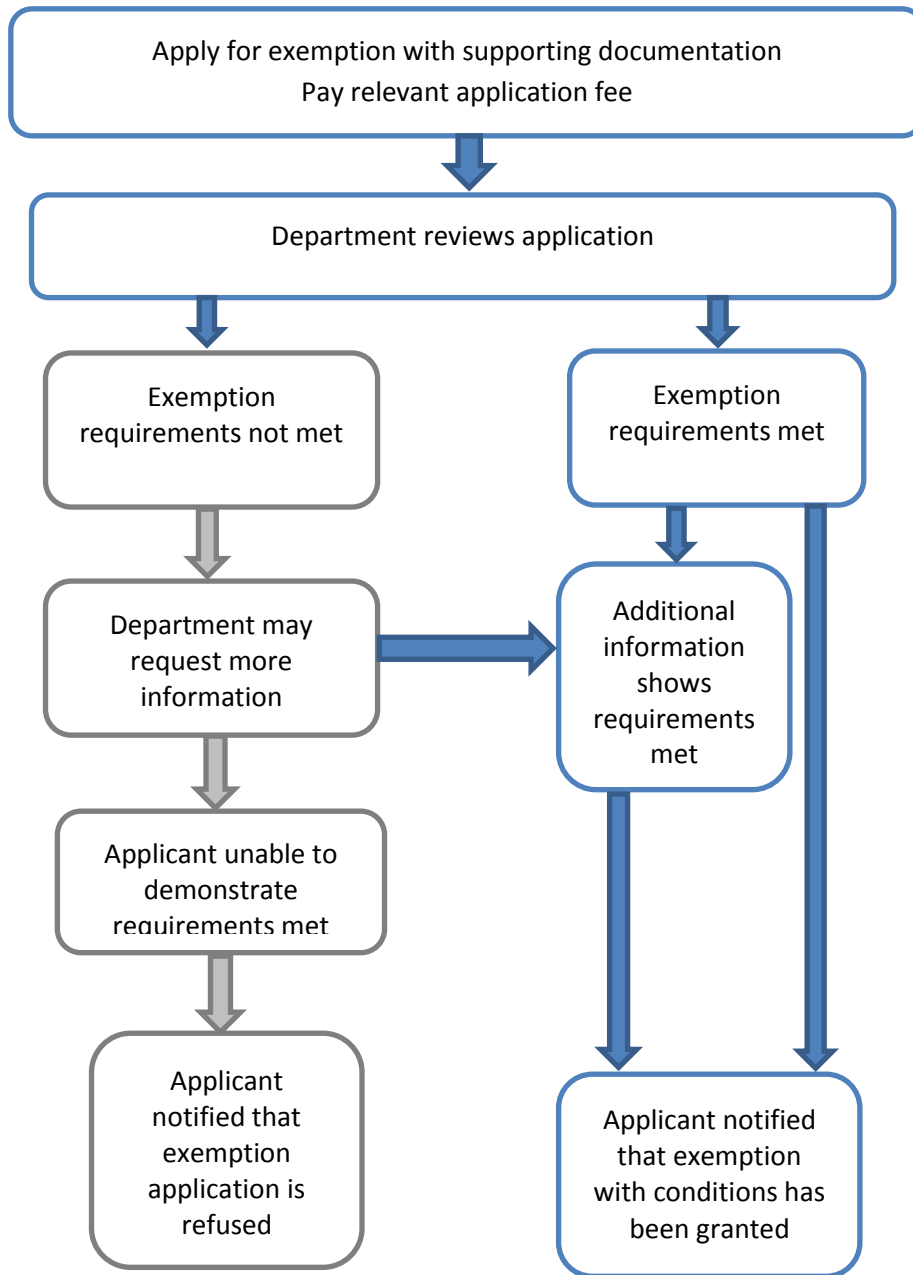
Apply for exemption with supporting documentation
Pay relevant application fee

Department reviews application

Exemption requirements not met

Exemption requirements met

Department may request more information

Additional information shows requirements met

Applicant unable to demonstrate requirements met

Applicant notified that exemption application is refused

Applicant notified that exemption with conditions has been granted